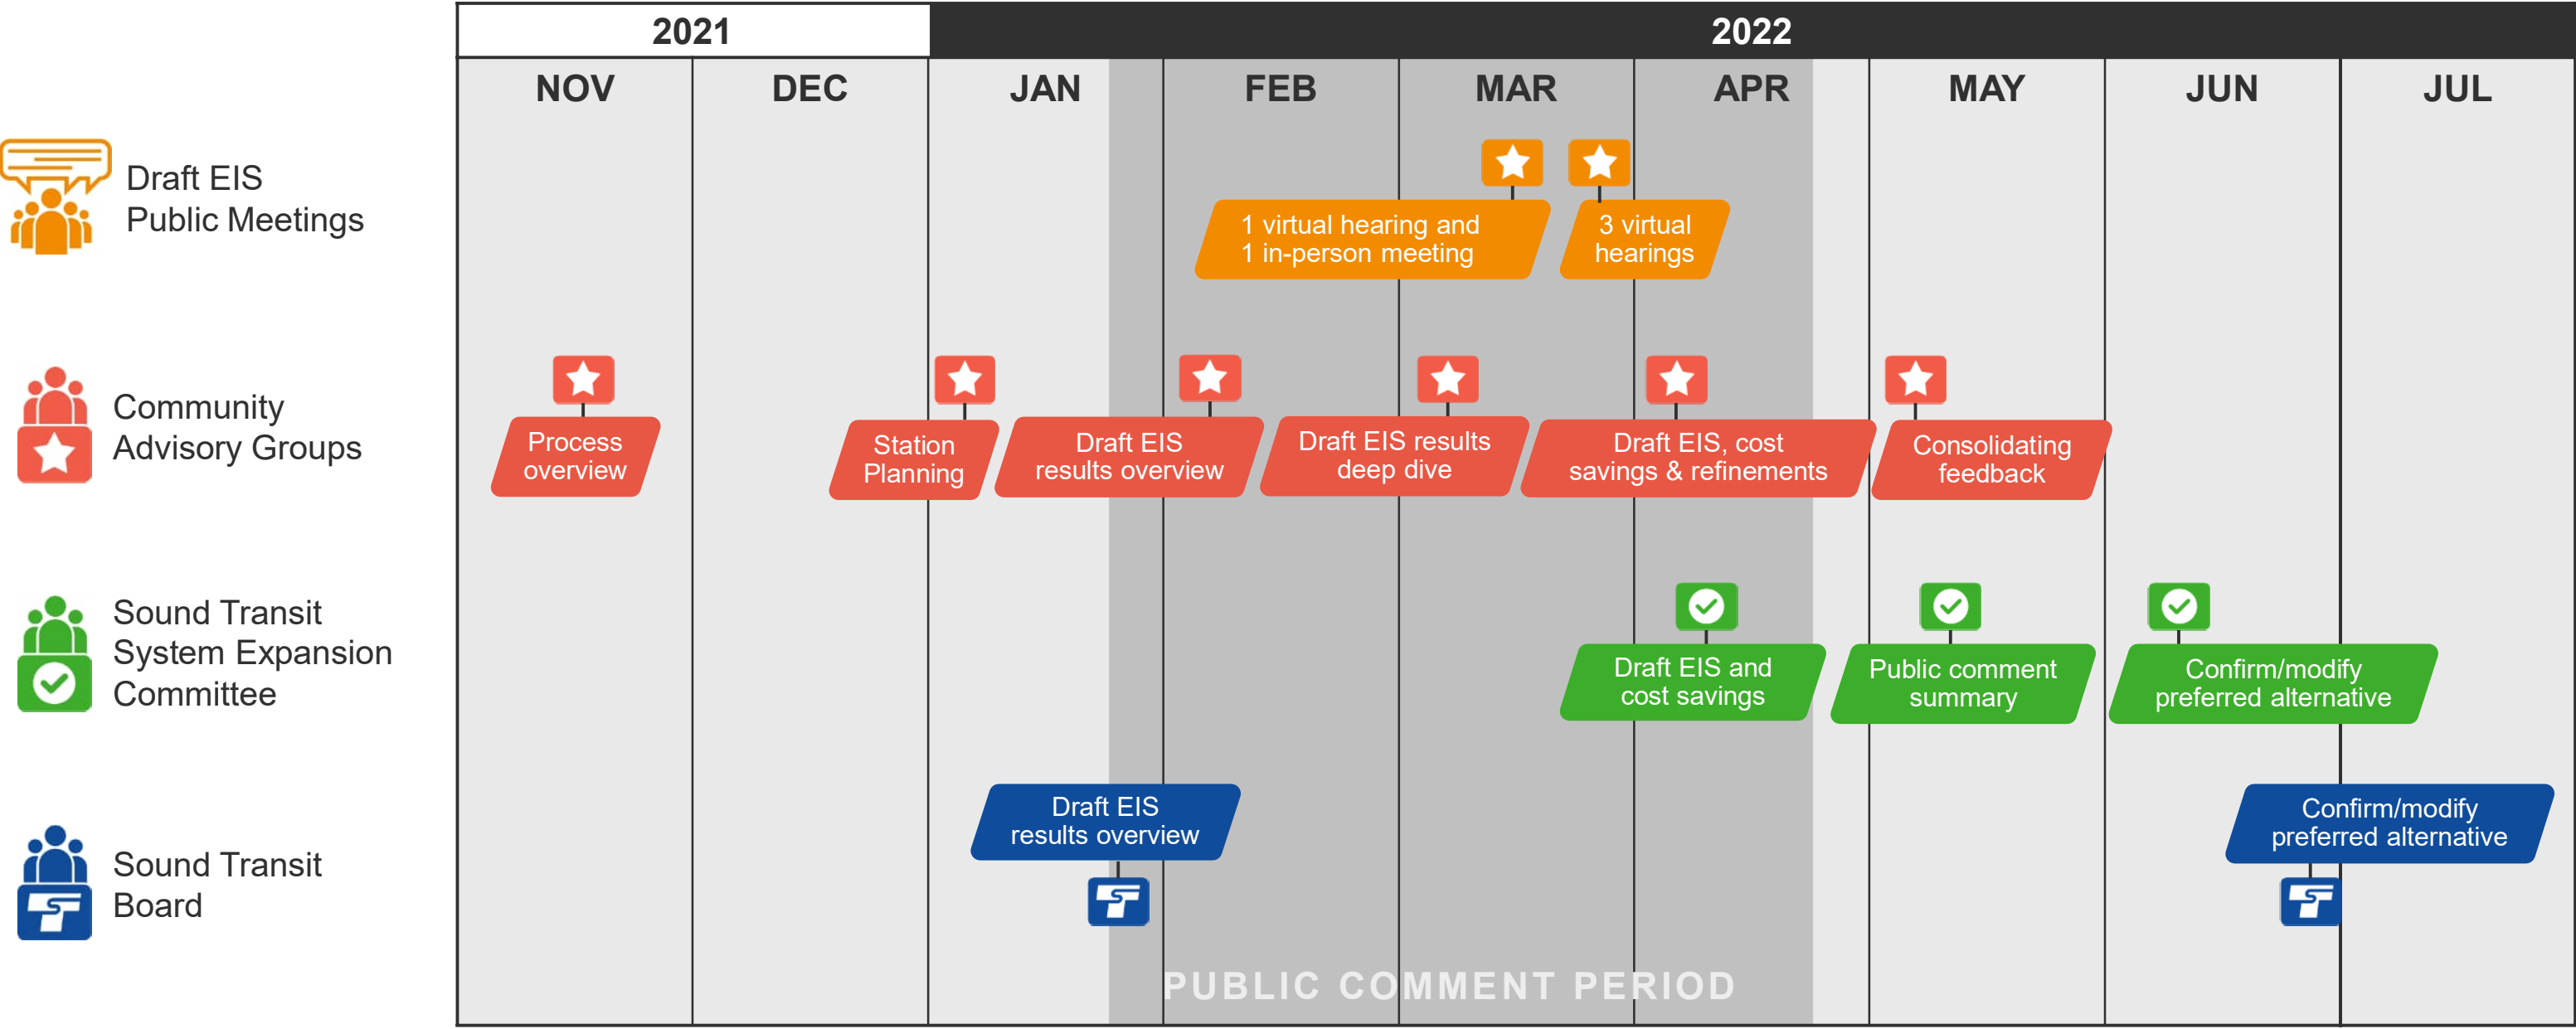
2021

2022

NOV

DEC

JAN

FEB

MAR

APR

MAY

JUN

JUL

Draft EIS Public Meetings

1 virtual hearing and 1 in-person meeting

3 virtual hearings

Community Advisory Groups

Process overview

Station Planning

Draft EIS results overview

Draft EIS results deep dive

Draft EIS, cost savings & refinements

Consolidating feedback

Sound Transit System Expansion Committee

Draft EIS and cost savings

Public comment summary

Confirm/modify preferred alternative

Sound Transit Board

Draft EIS results overview

Confirm/modify preferred alternative

PUBLIC COMMENT PERIOD